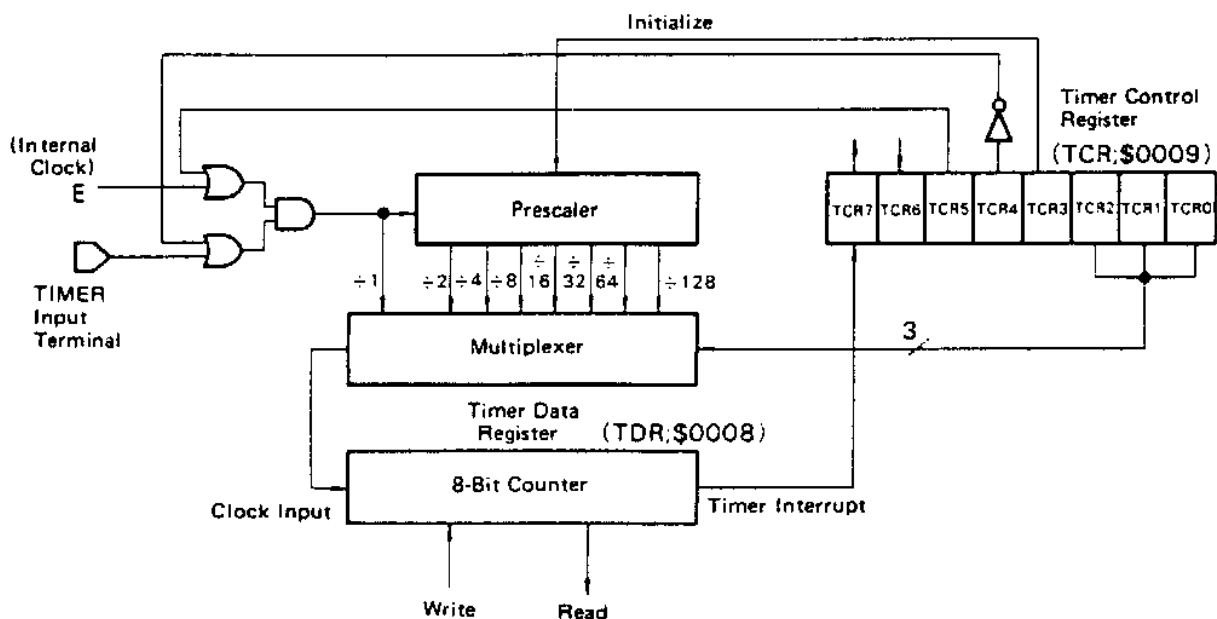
Initialize

Timer Control Register

(Internal Clock)

E

(TCR;$0009)

Prescaler

TCR7 TCR6 TCR5 TCR4 TCR3 TCR2 TCR1 TCR0

TIMER Input Terminal

$\div 1$ $\div 2$ $\div 4$ $\div 8$ $\div 16$ $\div 32$ $\div 64$ $\div 128$

Multiplexer

3

Timer Data Register

(TDR;$0008)

8-Bit Counter

Clock Input

Timer Interrupt

Write

Read